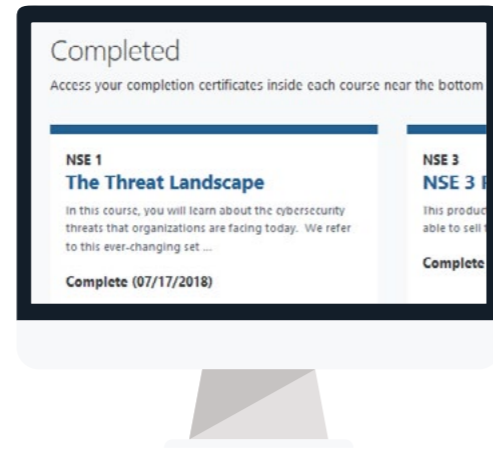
Completed

Access your completion certificates inside each course near the bottom

NSE 1

The Threat Landscape

In this course, you will learn about the cybersecurity threats that organizations are facing today. We refer to this ever-changing set ...

Complete (07/17/2018)

NSE 3

NSE 3 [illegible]

This produc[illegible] able to sell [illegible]

Complete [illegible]